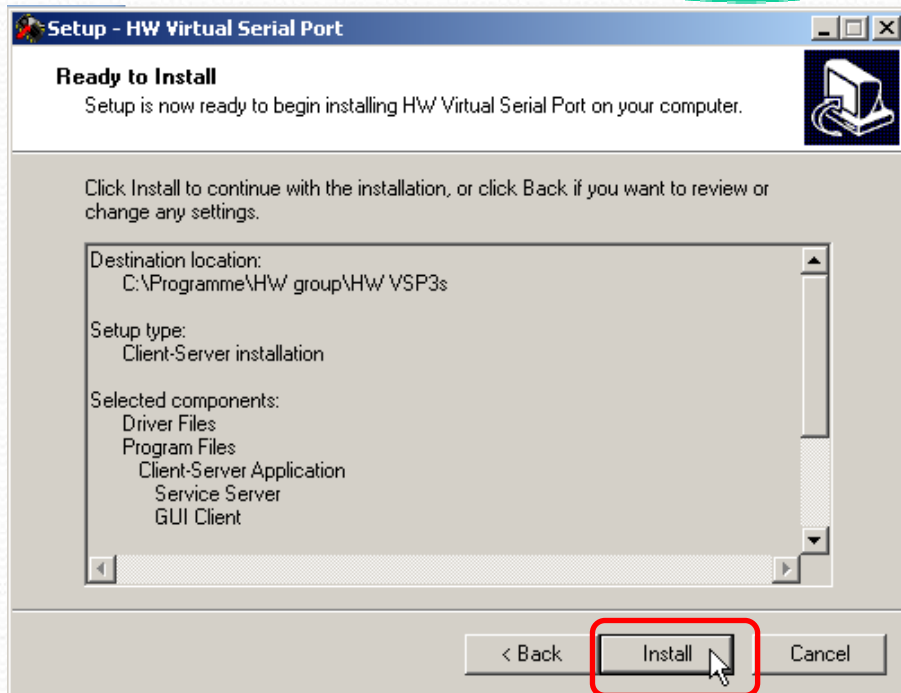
Setup - HW Virtual Serial Port

Ready to Install
Setup is now ready to begin installing HW Virtual Serial Port on your computer.

Click Install to continue with the installation, or click Back if you want to review or change any settings.

Destination location:
C:\Programme\HW group\HW VSP3s

Setup type:
Client-Server installation

Selected components:
Driver Files
Program Files
Client-Server Application
Service Server
GUI Client

< Back
Install
Cancel